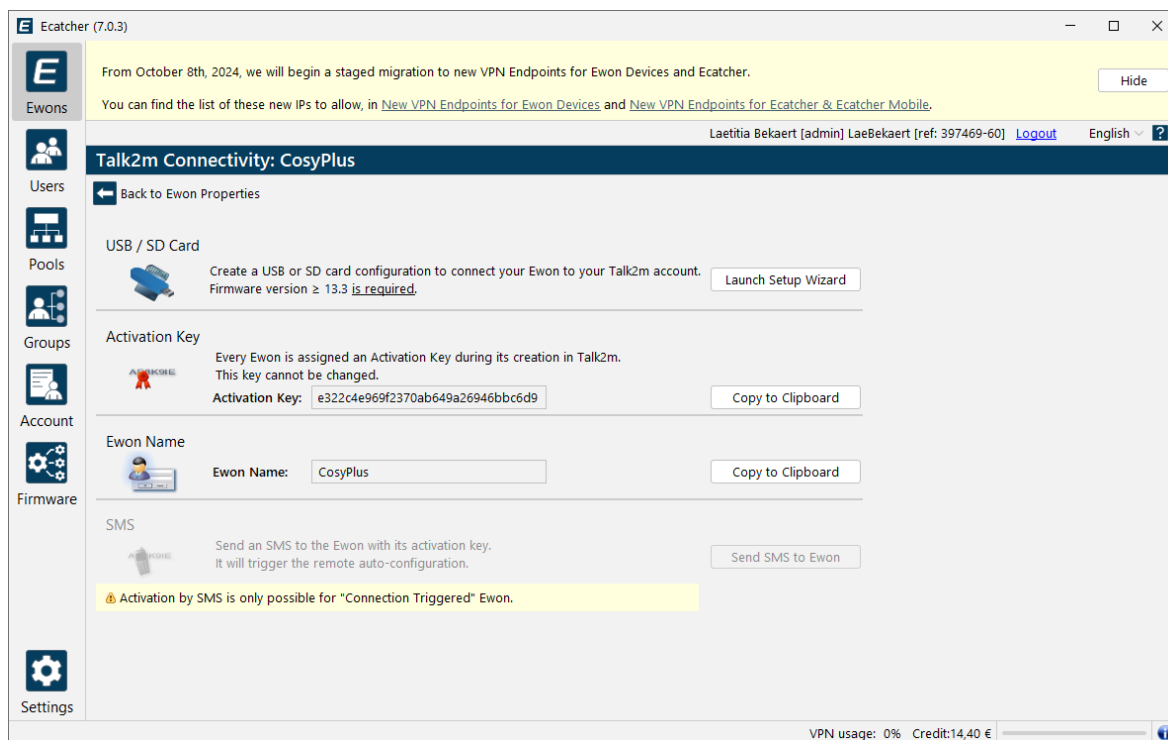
Ecatcher (7.0.3)

Ewons

Users

Pools

Groups

Account

Firmware

Settings

From October 8th, 2024, we will begin a staged migration to new VPN Endpoints for Ewon Devices and Ecatcher.

You can find the list of these new IPs to allow, in New VPN Endpoints for Ewon Devices and New VPN Endpoints for Ecatcher & Ecatcher Mobile.

Hide

Laetitia Bekaert [admin] LaeBekaert [ref: 397469-60] Logout English ?

Talk2m Connectivity: CosyPlus

Back to Ewon Properties

USB / SD Card

Create a USB or SD card configuration to connect your Ewon to your Talk2m account. Firmware version ≥ 13.3 is required.

Launch Setup Wizard

Activation Key

Every Ewon is assigned an Activation Key during its creation in Talk2m. This key cannot be changed.

Activation Key: e322c4e969f2370ab649a26946bbc6d9

Copy to Clipboard

Ewon Name

Ewon Name: CosyPlus

Copy to Clipboard

SMS

Send an SMS to the Ewon with its activation key. It will trigger the remote auto-configuration.

Send SMS to Ewon

Activation by SMS is only possible for "Connection Triggered" Ewon.

VPN usage: 0% Credit:14,40 €